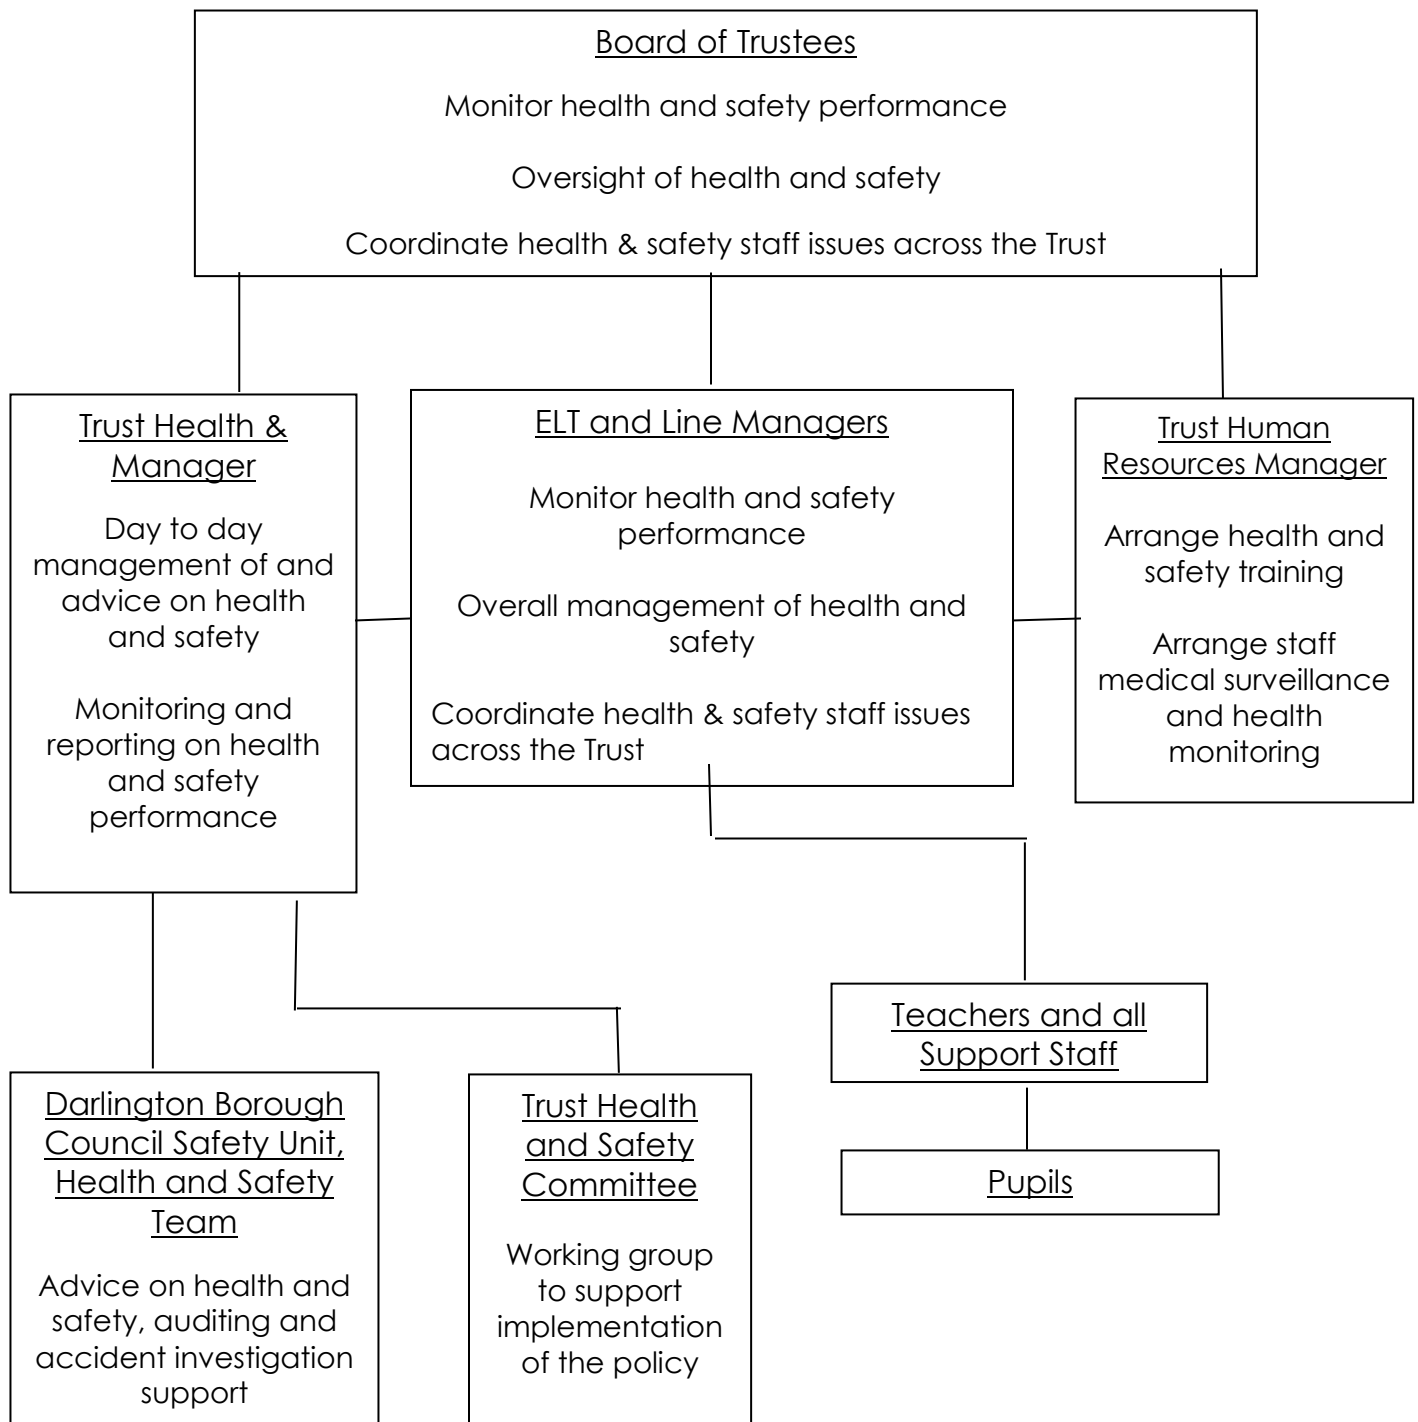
Board of Trustees

Monitor health and safety performance

Oversight of health and safety

Coordinate health & safety staff issues across the Trust

Trust Health & Manager

Day to day management of and advice on health and safety

Monitoring and reporting on health and safety performance

ELT and Line Managers

Monitor health and safety performance

Overall management of health and safety

Coordinate health & safety staff issues across the Trust

Trust Human Resources Manager

Arrange health and safety training

Arrange staff medical surveillance and health monitoring

Teachers and all Support Staff

Pupils

Darlington Borough Council Safety Unit, Health and Safety Team

Advice on health and safety, auditing and accident investigation support

Trust Health and Safety Committee

Working group to support implementation of the policy